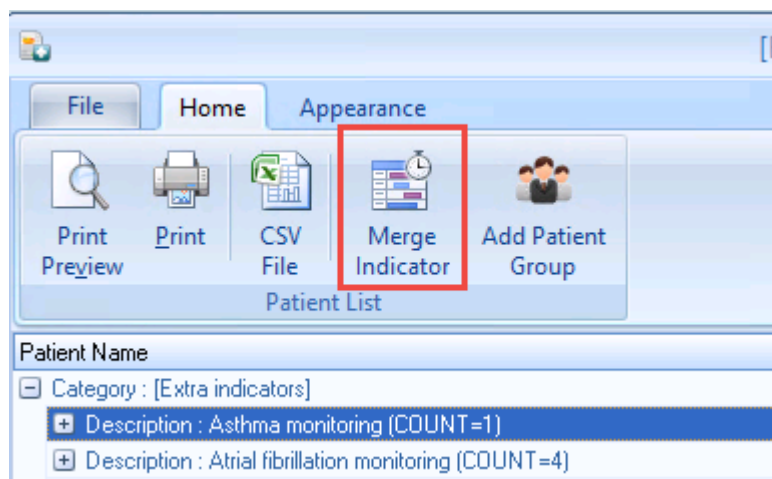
[I

File
Home
Appearance

Print Preview
Print
CSV File
Merge Indicator
Add Patient Group
Patient List

Patient Name
Category : [Extra indicators]
Description : Asthma monitoring (COUNT=1)
Description : Atrial fibrillation monitoring (COUNT=4)